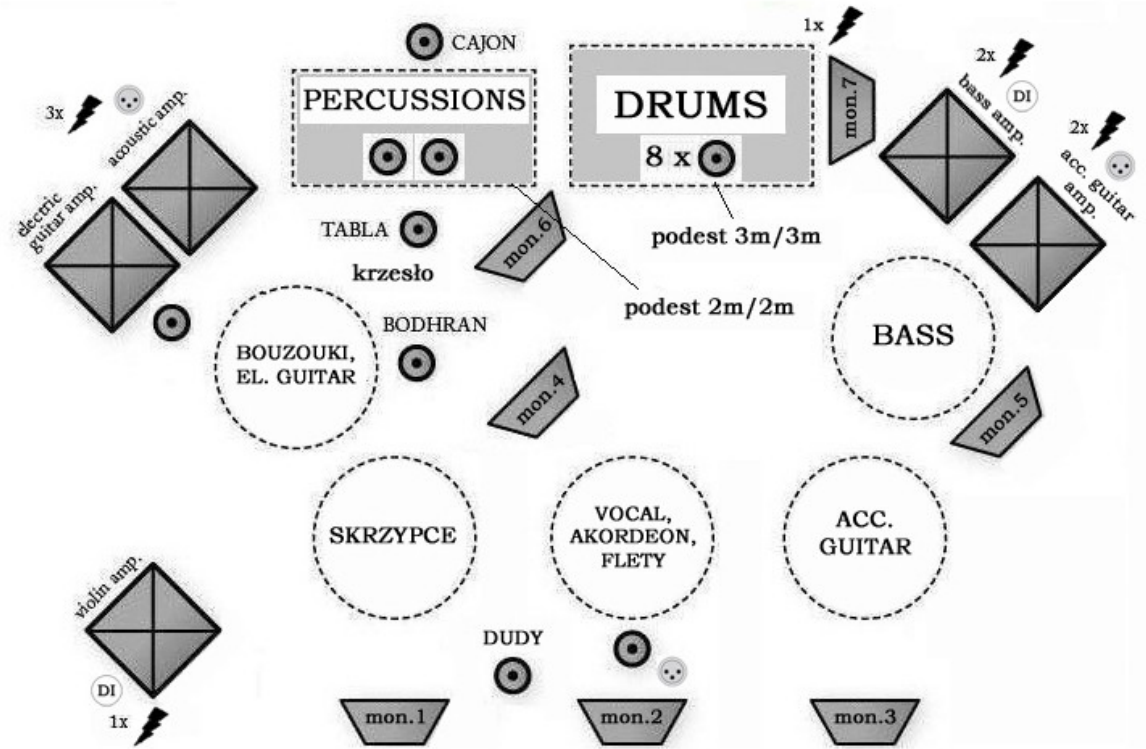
CAJON
PERCUSSIONS
DRUMS
8 x
1x
mon.7
2x
DI
bass amp.
2x
acc. guitar amp.
3x
acoustic amp.
electric guitar amp.
TABLA
krzesło
mon.6
podest 3m/3m
podest 2m/2m
BOUZOUKI, EL. GUITAR
BODHRAN
BASS
mon.4
mon.5
SKRZYPCE
VOCAL, AKORDEON, FLETY
ACC. GUITAR
violin amp.
DI
1x
DUDY
mon.1
mon.2
mon.3